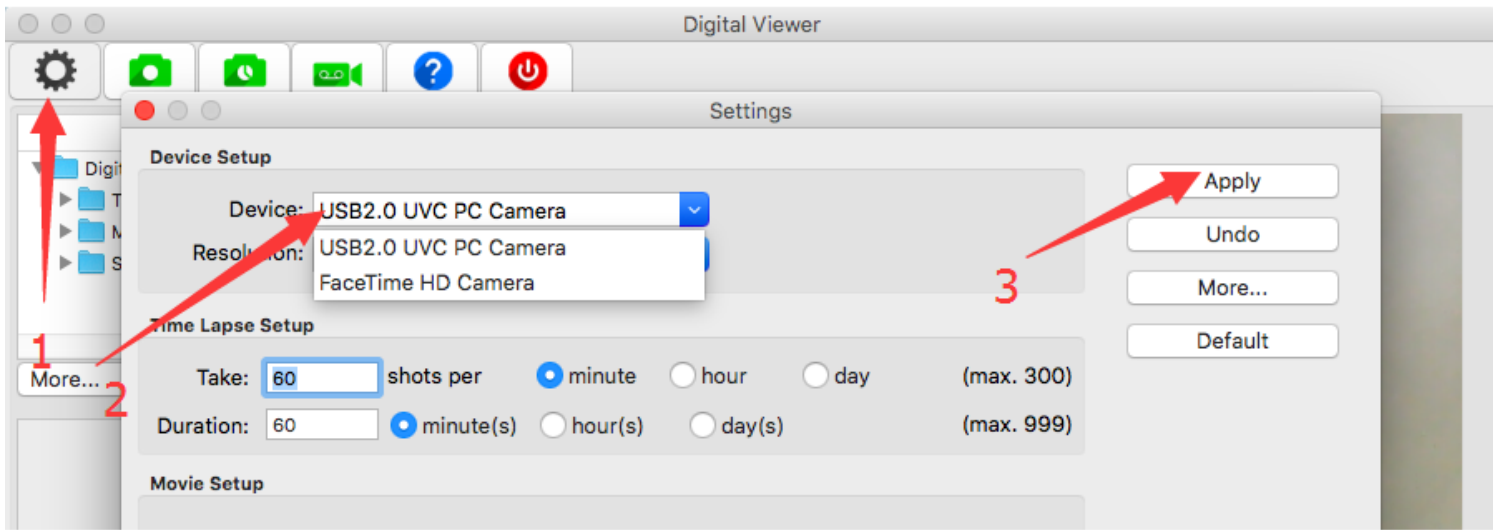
Digital Viewer

Digi
T
M
S

More...

1

Settings

Device Setup

Device: USB2.0 UVC PC Camera

USB2.0 UVC PC Camera
FaceTime HD Camera

Resolution:

2

Time Lapse Setup

Take: 60 shots per minute hour day (max. 300)

Duration: 60 minute(s) hour(s) day(s) (max. 999)

Movie Setup

Apply

Undo

More...

Default

3